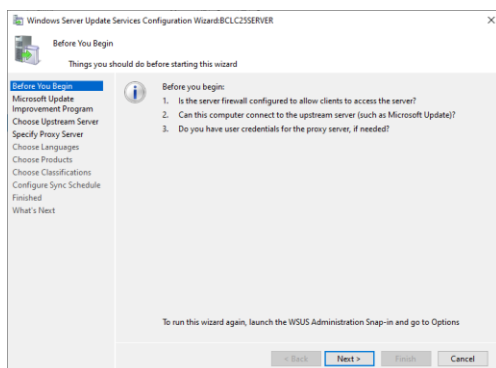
Windows Server Update Services Configuration Wizard:BCLC25SERVER

Before You Begin

Things you should do before starting this wizard

Before You Begin
Microsoft Update Improvement Program
Choose Upstream Server
Specify Proxy Server
Choose Languages
Choose Products
Choose Classifications
Configure Sync Schedule
Finished
What's Next

Before you begin:
1. Is the server firewall configured to allow clients to access the server?
2. Can this computer connect to the upstream server (such as Microsoft Update)?
3. Do you have user credentials for the proxy server, if needed?

To run this wizard again, launch the WSUS Administration Snap-in and go to Options

< Back
Next >
Finish
Cancel